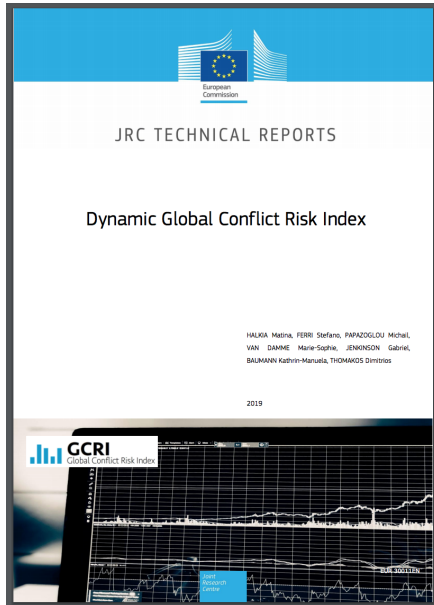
European Commission

JRC TECHNICAL REPORTS

Dynamic Global Conflict Risk Index

HALKIA Matina, FERRI Stefano, PAPAZOGLOU Michail, VAN DAMME Marie-Sophie, JENKINSON Gabriel, BAUMANN Kathrin-Manuela, THOMAKOS Dimitrios

2019

GCRI
Global Conflict Risk Index

Joint Research Centre

EUR 30011 EN